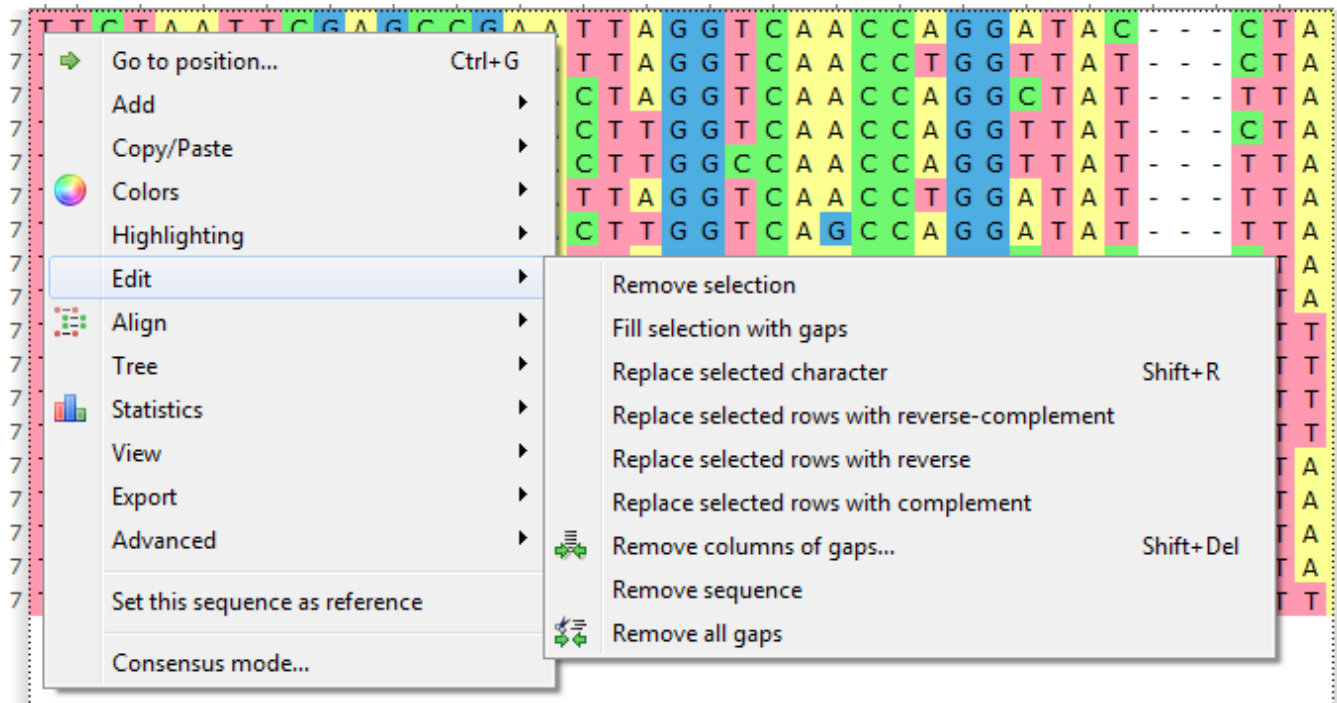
Go to position... Ctrl+G
Add
Copy/Paste
Colors
Highlighting
Edit
Align
Tree
Statistics
View
Export
Advanced
Set this sequence as reference
Consensus mode...

Remove selection
Fill selection with gaps
Replace selected character Shift+R
Replace selected rows with reverse-complement
Replace selected rows with reverse
Replace selected rows with complement
Remove columns of gaps... Shift+Del
Remove sequence
Remove all gaps

7 T T C T A A T T C G A G C C G A A T T A G G T C A A C C A G G A T A C - - - C T A
7 T T A G G T C A A C C T G G T T A T - - - C T A
7 C T A G G T C A A C C A G G C T A T - - - T T A
7 C T T G G T C A A C C A G G T T A T - - - C T A
7 C T T G G C C A A C C A G G T T A T - - - T T A
7 T T A G G T C A A C C T G G A T A T - - - T T A
7 C T T G G T C A G C C A G G A T A T - - - T T A
7 T A
7 A
7 T T
7 T T
7 T T
7 T T
7 T A
7 T A
7 T A
7 T A
7 T T